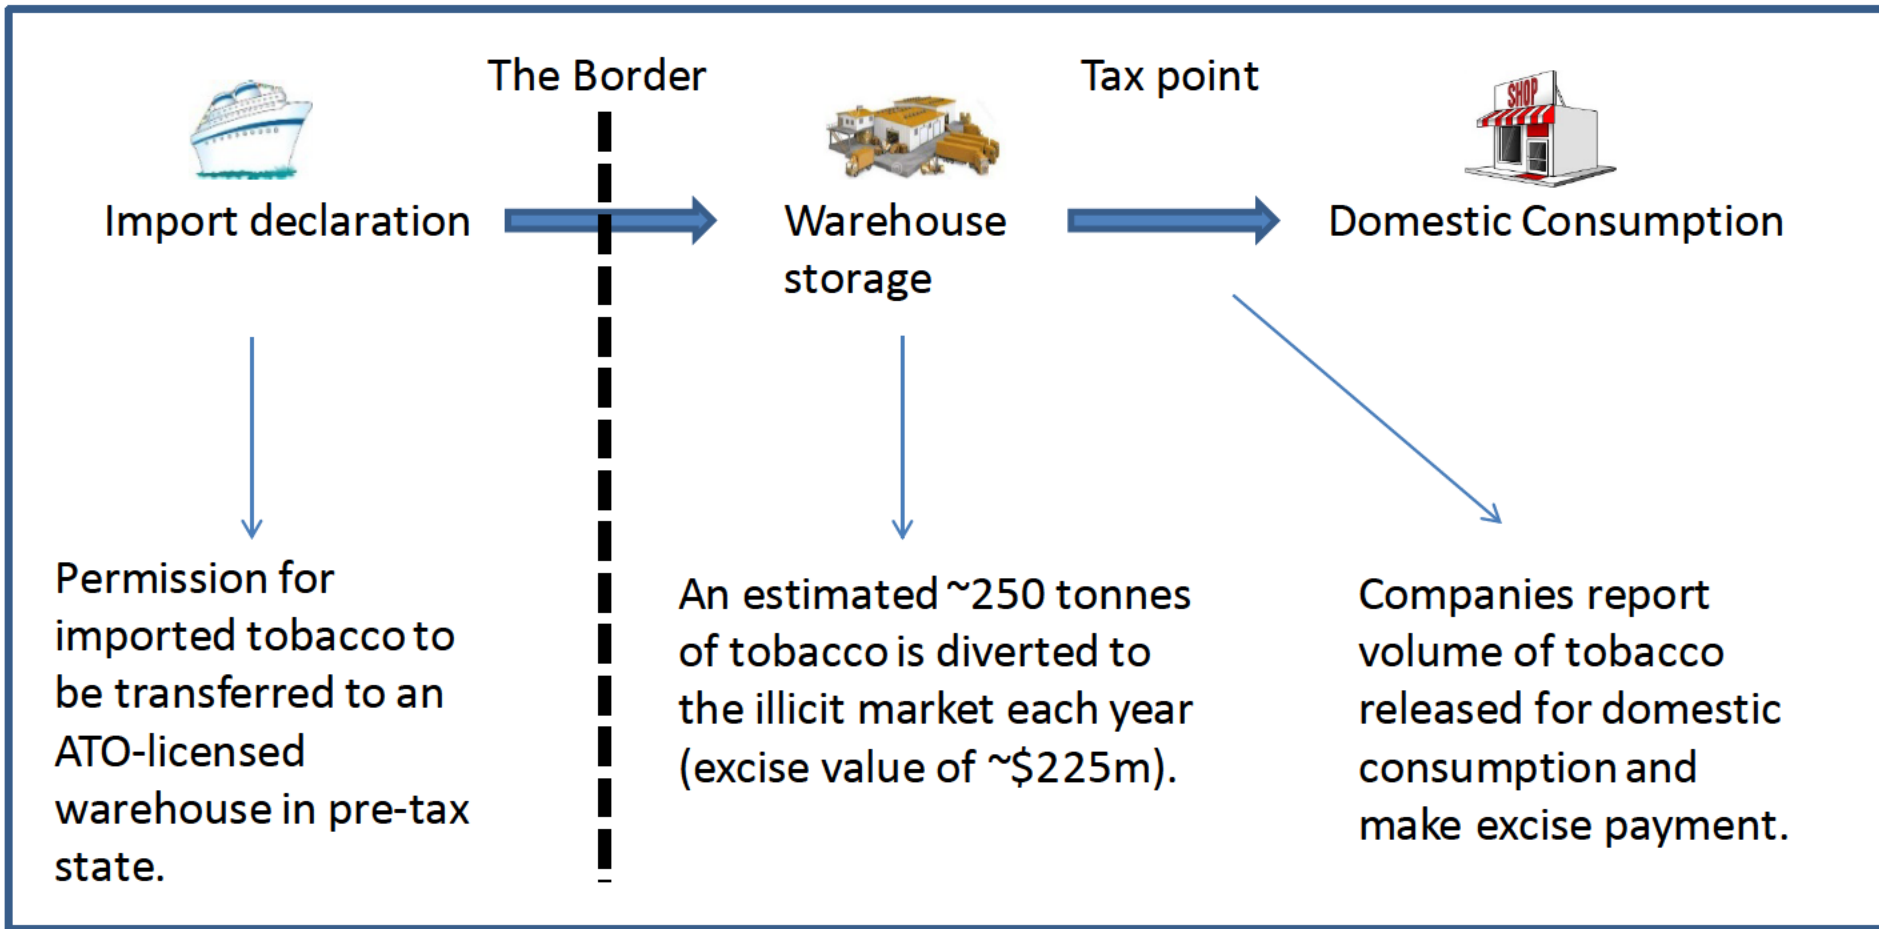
The Border

Tax point

SHOP

Import declaration

Warehouse storage

Domestic Consumption

Permission for imported tobacco to be transferred to an ATO-licensed warehouse in pre-tax state.

An estimated ~250 tonnes of tobacco is diverted to the illicit market each year (excise value of ~$225m).

Companies report volume of tobacco released for domestic consumption and make excise payment.